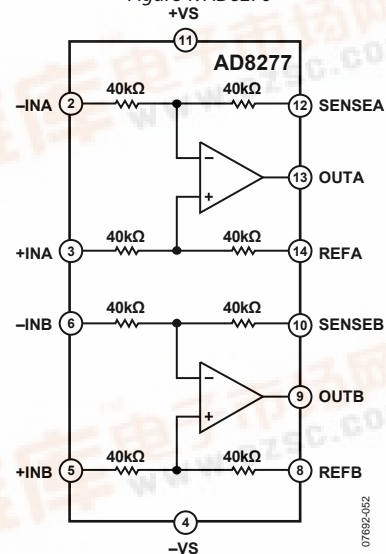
Figure AD8278

+VS

11

AD8277

40kΩ

40kΩ

–INA

2

12

SENSEA

–

13

OUTA

+

40kΩ

40kΩ

+INA

3

14

REFA

40kΩ

40kΩ

–INB

6

10

SENSEB

–

9

OUTB

+

40kΩ

40kΩ

+INB

5

8

REFB

4

–VS

07692-052